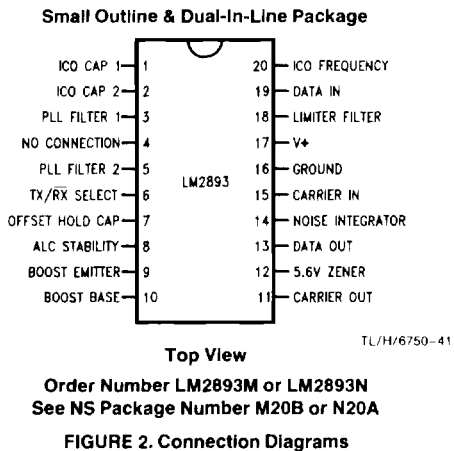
Small Outline & Dual-In-Line Package

ICO CAP 1 — 1
ICO CAP 2 — 2
PLL FILTER 1 — 3
NO CONNECTION — 4
PLL FILTER 2 — 5
TX/$\overline{RX}$ SELECT — 6
OFFSET HOLD CAP — 7
ALC STABILITY — 8
BOOST EMITTER — 9
BOOST BASE — 10

LM2893

20 — ICO FREQUENCY
19 — DATA IN
18 — LIMITER FILTER
17 — V+
16 — GROUND
15 — CARRIER IN
14 — NOISE INTEGRATOR
13 — DATA OUT
12 — 5.6V ZENER
11 — CARRIER OUT

TL/H/6750-41

Top View

Order Number LM2893M or LM2893N
See NS Package Number M20B or N20A

FIGURE 2. Connection Diagrams